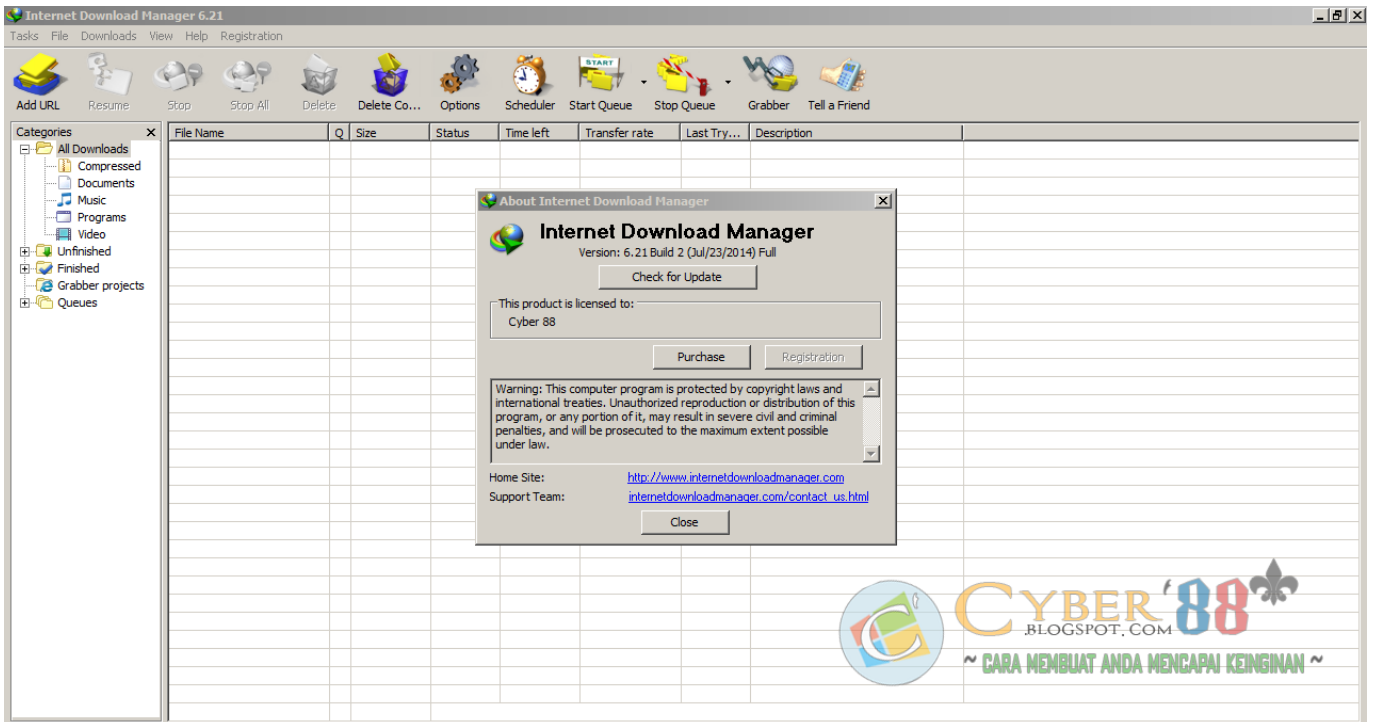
Internet Download Manager 6.21

Tasks File Downloads View Help Registration

Add URL Resume Stop Stop All Delete Delete Co... Options Scheduler Start Queue Stop Queue Grabber Tell a Friend

START

Categories

All Downloads
Compressed
Documents
Music
Programs
Video
Unfinished
Finished
Grabber projects
Queues

| File Name | Q | Size | Status | Time left | Transfer rate | Last Try... | Description |
|---|---|---|---|---|---|---|---|

About Internet Download Manager

Internet Download Manager

Version: 6.21 Build 2 (Jul/23/2014) Full

Check for Update

This product is licensed to:

Cyber 88

Purchase Registration

Warning: This computer program is protected by copyright laws and international treaties. Unauthorized reproduction or distribution of this program, or any portion of it, may result in severe civil and criminal penalties, and will be prosecuted to the maximum extent possible under law.

Home Site: http://www.internetdownloadmanager.com

Support Team: internetdownloadmanager.com/contact_us.html

Close

CYBER'88

.BLOGSPOT.COM

~ CARA MEMBUAT ANDA MENCAPAI KEINGINAN ~